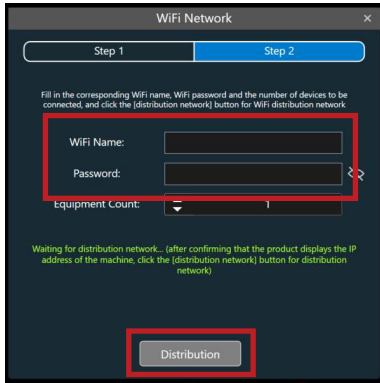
WiFi Network ×

Step 1
Step 2

Fill in the corresponding WiFi name, WiFi password and the number of devices to be connected, and click the [distribution network] button for WiFi distribution network

WiFi Name:

Password:

Equipment Count: 1

Waiting for distribution network... (after confirming that the product displays the IP address of the machine, click the [distribution network] button for distribution network)

Distribution